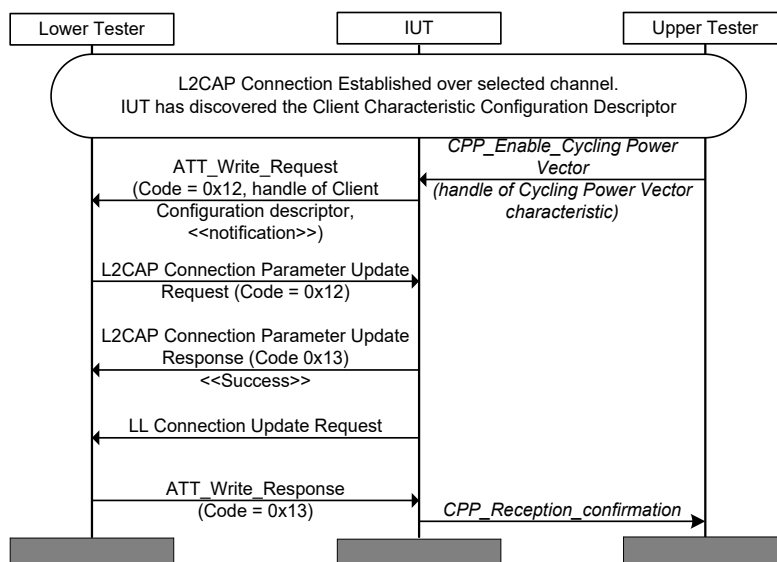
Lower Tester

IUT

Upper Tester

L2CAP Connection Established over selected channel.
IUT has discovered the Client Characteristic Configuration Descriptor

CPP_Enable_Cycling Power Vector
(handle of Cycling Power Vector characteristic)

ATT_Write_Request
(Code = 0x12, handle of Client Configuration descriptor, <<notification>>)

L2CAP Connection Parameter Update Request (Code = 0x12)

L2CAP Connection Parameter Update Response (Code 0x13)
<<Success>>

LL Connection Update Request

ATT_Write_Response
(Code = 0x13)

CPP_Reception_confirmation